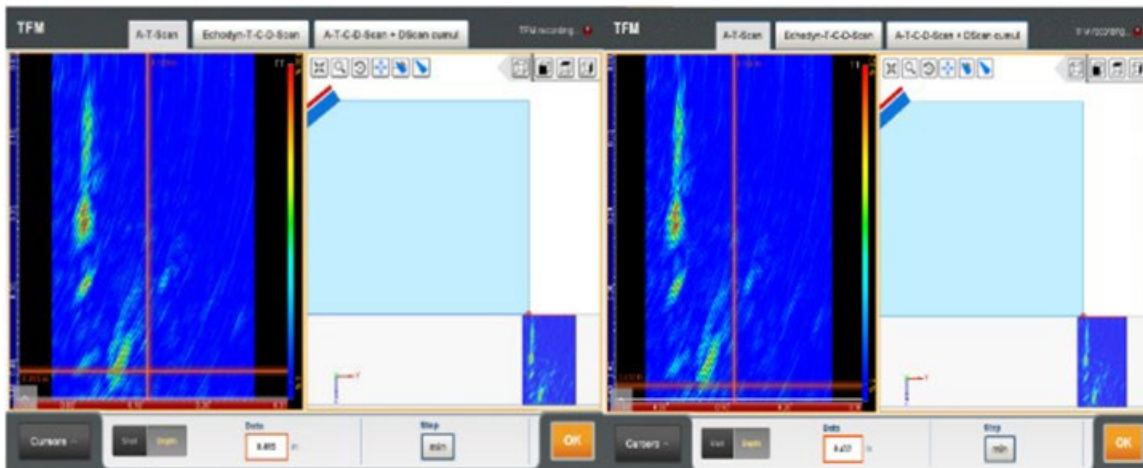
TFM

A-T-Scan

Echodyn-T-C-D-Scan

A-T-C-D-Scan + DScan cumul

TFM recording

Cursors

Start

Depth

Data

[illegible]

Step

min

OK

TFM

A-T-Scan

Echodyn-T-C-D-Scan

A-T-C-D-Scan + DScan cumul

TFM recording

Cursors

Start

Depth

Data

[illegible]

Step

min

OK